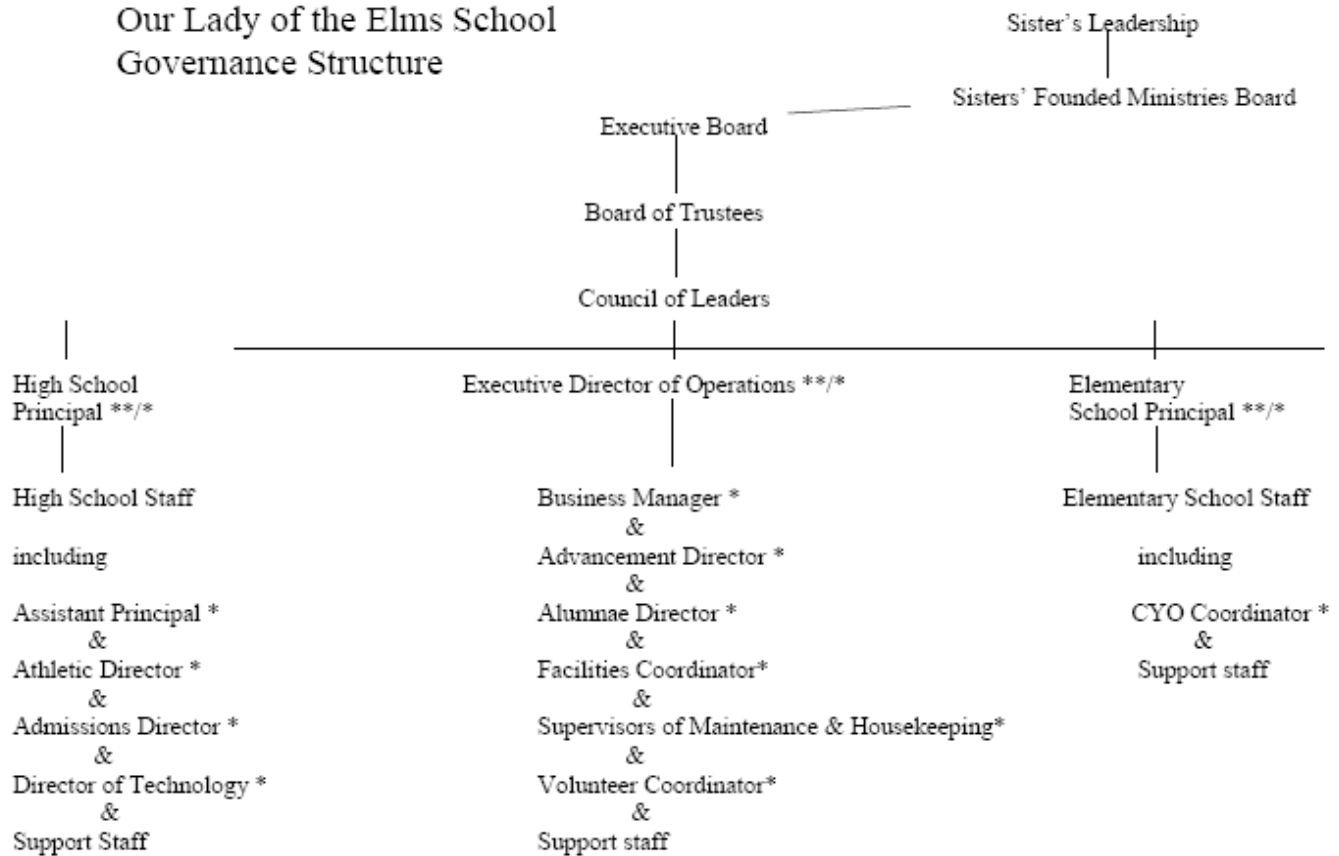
Our Lady of the Elms School
Governance Structure

Sister's Leadership

Sisters' Founded Ministries Board

Executive Board

Board of Trustees

Council of Leaders

High School Principal **/*

High School Staff

including

Assistant Principal *
&
Athletic Director *
&
Admissions Director *
&
Director of Technology *
&
Support Staff

Executive Director of Operations **/*

Business Manager *
&
Advancement Director *
&
Alumnae Director *
&
Facilities Coordinator*
&
Supervisors of Maintenance & Housekeeping*
&
Volunteer Coordinator*
&
Support staff

Elementary School Principal **/*

Elementary School Staff

including

CYO Coordinator *
&
Support staff